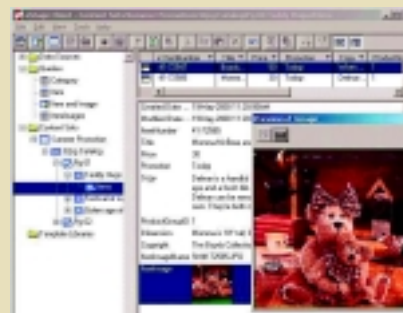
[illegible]
File View Tools Help
Data Sources
Category
Item
Item and Image
Item Images
Content Sets
Summer Promotion
Big Catalog
Pg 01
Family Hou
Items
Pg 02
Template Library
Today
Today
CreatedDate
ModifiedDate
ItemNumber 4172080
Title
Price 30
Promotion Today
Copy
ProductGroupID 1
Copyright
ItemImageName
ItemImage
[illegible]